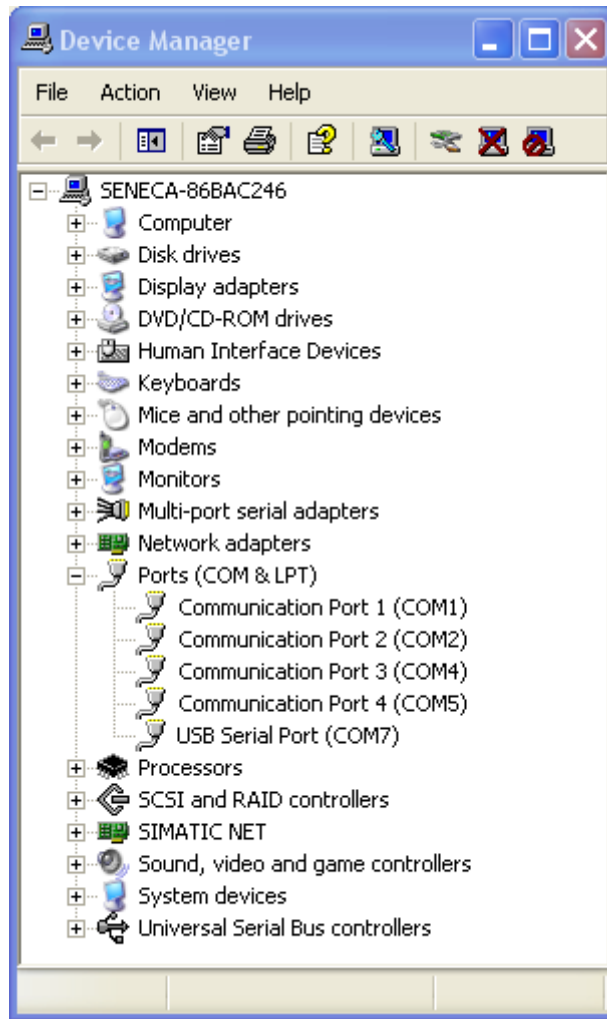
Device Manager

File Action View Help

SENECA-86BAC246
Computer
Disk drives
Display adapters
DVD/CD-ROM drives
Human Interface Devices
Keyboards
Mice and other pointing devices
Modems
Monitors
Multi-port serial adapters
Network adapters
Ports (COM & LPT)
Communication Port 1 (COM1)
Communication Port 2 (COM2)
Communication Port 3 (COM4)
Communication Port 4 (COM5)
USB Serial Port (COM7)
Processors
SCSI and RAID controllers
SIMATIC NET
Sound, video and game controllers
System devices
Universal Serial Bus controllers